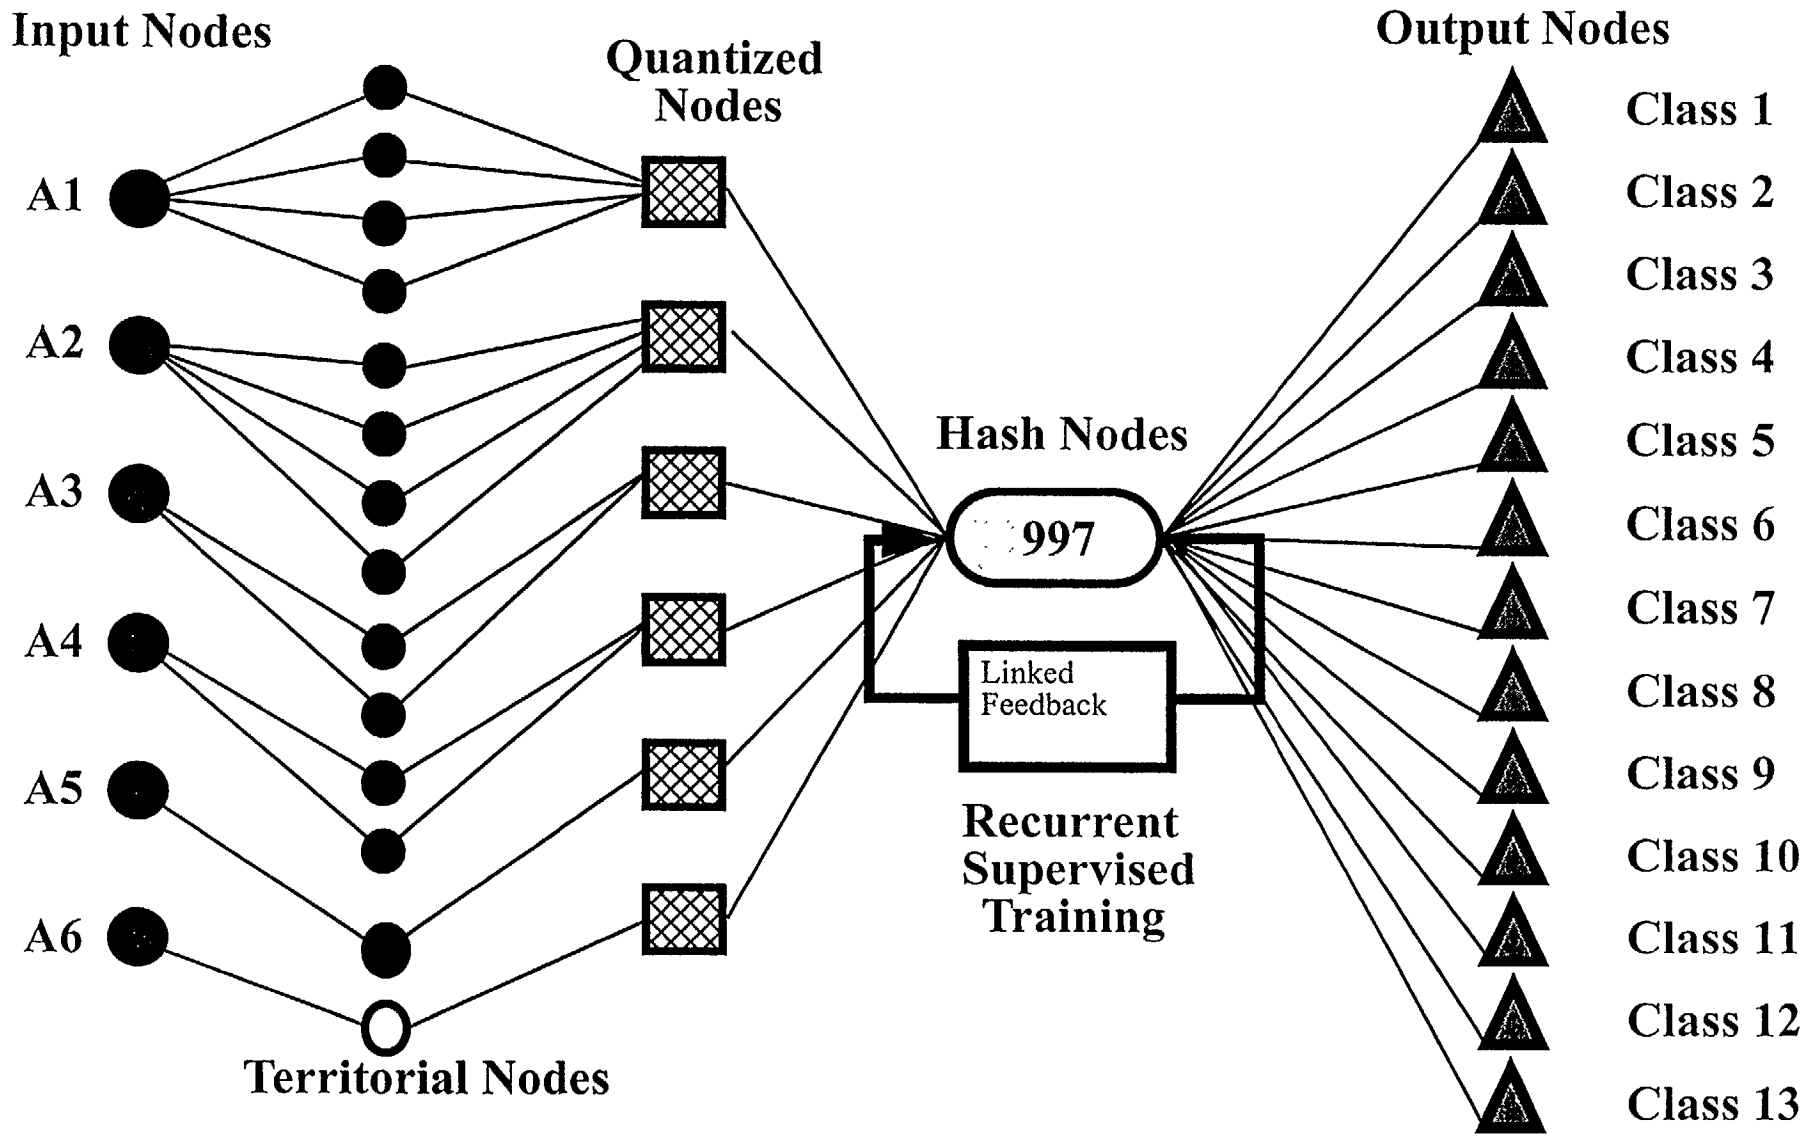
Input Nodes

Quantized Nodes

Output Nodes

A1

A2

A3

A4

A5

A6

Territorial Nodes

Hash Nodes

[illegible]997

Linked Feedback

Recurrent Supervised Training

Class 1

Class 2

Class 3

Class 4

Class 5

Class 6

Class 7

Class 8

Class 9

Class 10

Class 11

Class 12

Class 13